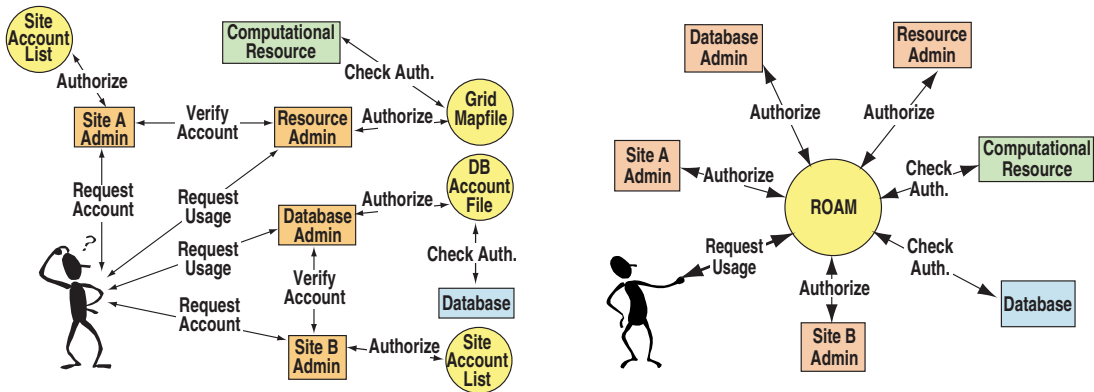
Site Account List

Authorize

Site A Admin

Verify Account

Resource Admin

Computational Resource

Check Auth.

Authorize

Grid Mapfile

Request Account

Request Usage

Database Admin

Authorize

DB Account File

Check Auth.

Database

Request Usage

Verify Account

?

Request Account

Site B Admin

Authorize

Site Account List

Database Admin

Resource Admin

Authorize

Authorize

Site A Admin

Authorize

Check Auth.

Computational Resource

ROAM

Request Usage

Check Auth.

Authorize

Database

Site B Admin